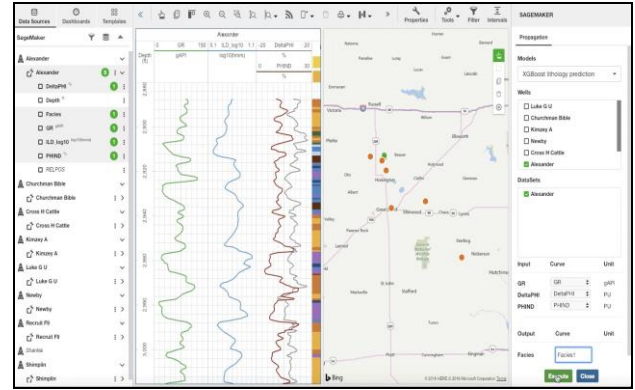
Data Sources Dashboards Templates

Properties Tools Filter Intervals

SAGEMAKER

SageMaker

Alexander
Alexander
DeltaPHI
Depth
Facies
GR
ILD_log10
PHIND
RELPOS
Churchman Bible
Churchman Bible
Cross H Cattle
Cross H Cattle
Kimzey A
Kimzey A
Luke G U
Luke G U
Newby
Newby
Recruit F9
Recruit F9
Charlie
Shrimplin
Shrimplin

Alexander

| Depth (ft) | GR gAPI | ILD_log10 log10(ohm.m) | DeltaPHI % PHIND % |
|---|---|---|---|

Bing

Propagation

Models
XGBoost lithology prediction

Wells
Luke G U
Churchman Bible
Kimzey A
Newby
Cross H Cattle
Alexander

DataSets
Alexander

| Input | Curve | Unit |
|---|---|---|
| GR | GR | gAPI |
| DeltaPHI | DeltaPHI | PU |
| PHIND | PHIND | PU |

| Output | Curve | Unit |
|---|---|---|
| Facies | Facies1 | |

Execute Close